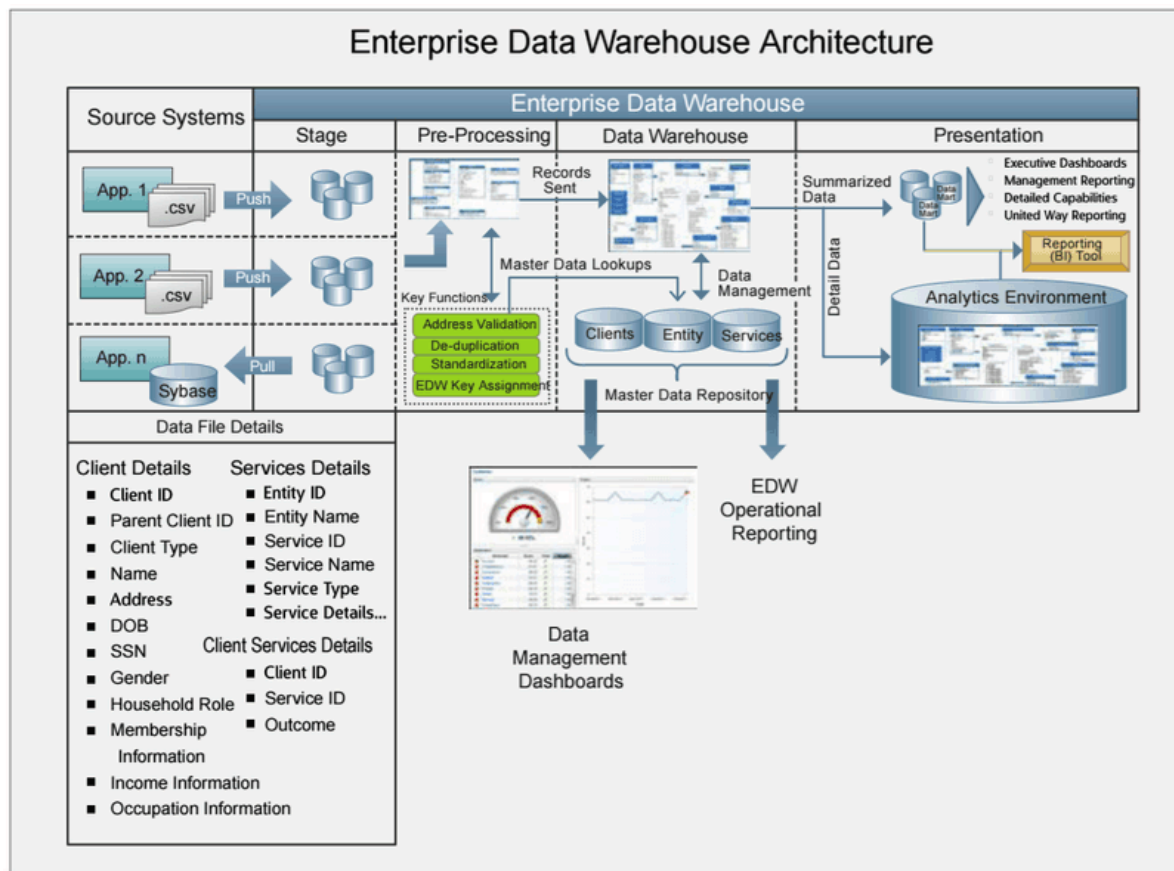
Enterprise Data Warehouse Architecture

Source Systems

Enterprise Data Warehouse

Stage

Pre-Processing

Data Warehouse

Presentation

App. 1
.csv
Push

App. 2
.csv
Push

App. n
Sybase
Pull

Records Sent

Master Data Lookups

Key Functions

Address Validation
De-duplication
Standardization
EDW Key Assignment

Data Management

Clients
Entity
Services

Master Data Repository

Summarized Data

Detail Data

Data Mart
Data Mart

Executive Dashboards
Management Reporting
Detailed Capabilities
United Way Reporting

Reporting (BI) Tool

Analytics Environment

Data File Details

Client Details
■ Client ID
■ Parent Client ID
■ Client Type
■ Name
■ Address
■ DOB
■ SSN
■ Gender
■ Household Role
■ Membership Information
■ Income Information
■ Occupation Information

Services Details
■ Entity ID
■ Entity Name
■ Service ID
■ Service Name
■ Service Type
■ Service Details...

Client Services Details
■ Client ID
■ Service ID
■ Outcome

Data Management Dashboards

EDW Operational Reporting